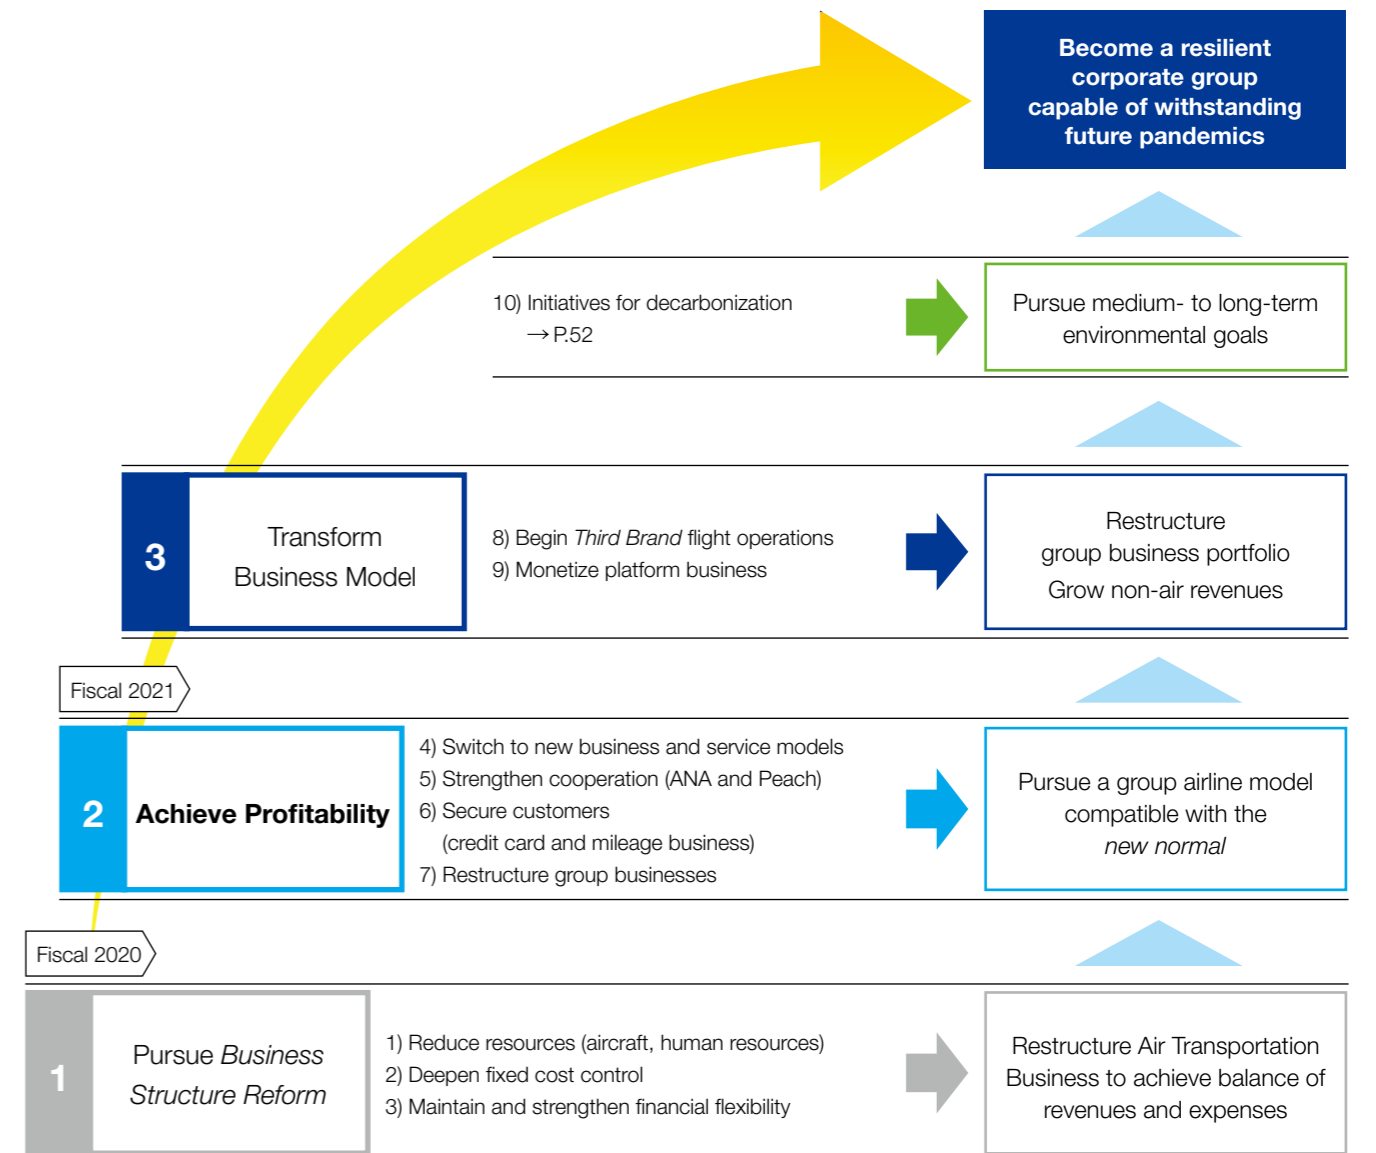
Become a resilient corporate group capable of withstanding future pandemics

10) Initiatives for decarbonization
→P.52

Pursue medium- to long-term environmental goals

3 Transform Business Model

8) Begin *Third Brand* flight operations
9) Monetize platform business

Restructure group business portfolio
Grow non-air revenues

Fiscal 2021

2 **Achieve Profitability**

4) Switch to new business and service models
5) Strengthen cooperation (ANA and Peach)
6) Secure customers
(credit card and mileage business)
7) Restructure group businesses

Pursue a group airline model compatible with the *new normal*

Fiscal 2020

1 Pursue *Business Structure Reform*

1) Reduce resources (aircraft, human resources)
2) Deepen fixed cost control
3) Maintain and strengthen financial flexibility

Restructure Air Transportation Business to achieve balance of revenues and expenses